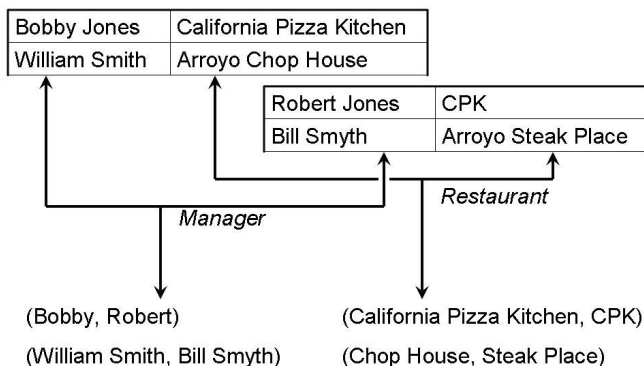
| Bobby Jones | California Pizza Kitchen |
|---|---|
| William Smith | Arroyo Chop House |

| Robert Jones | CPK |
|---|---|
| Bill Smyth | Arroyo Steak Place |

Restaurant

Manager

(Bobby, Robert)

(William Smith, Bill Smyth)

(California Pizza Kitchen, CPK)

(Chop House, Steak Place)